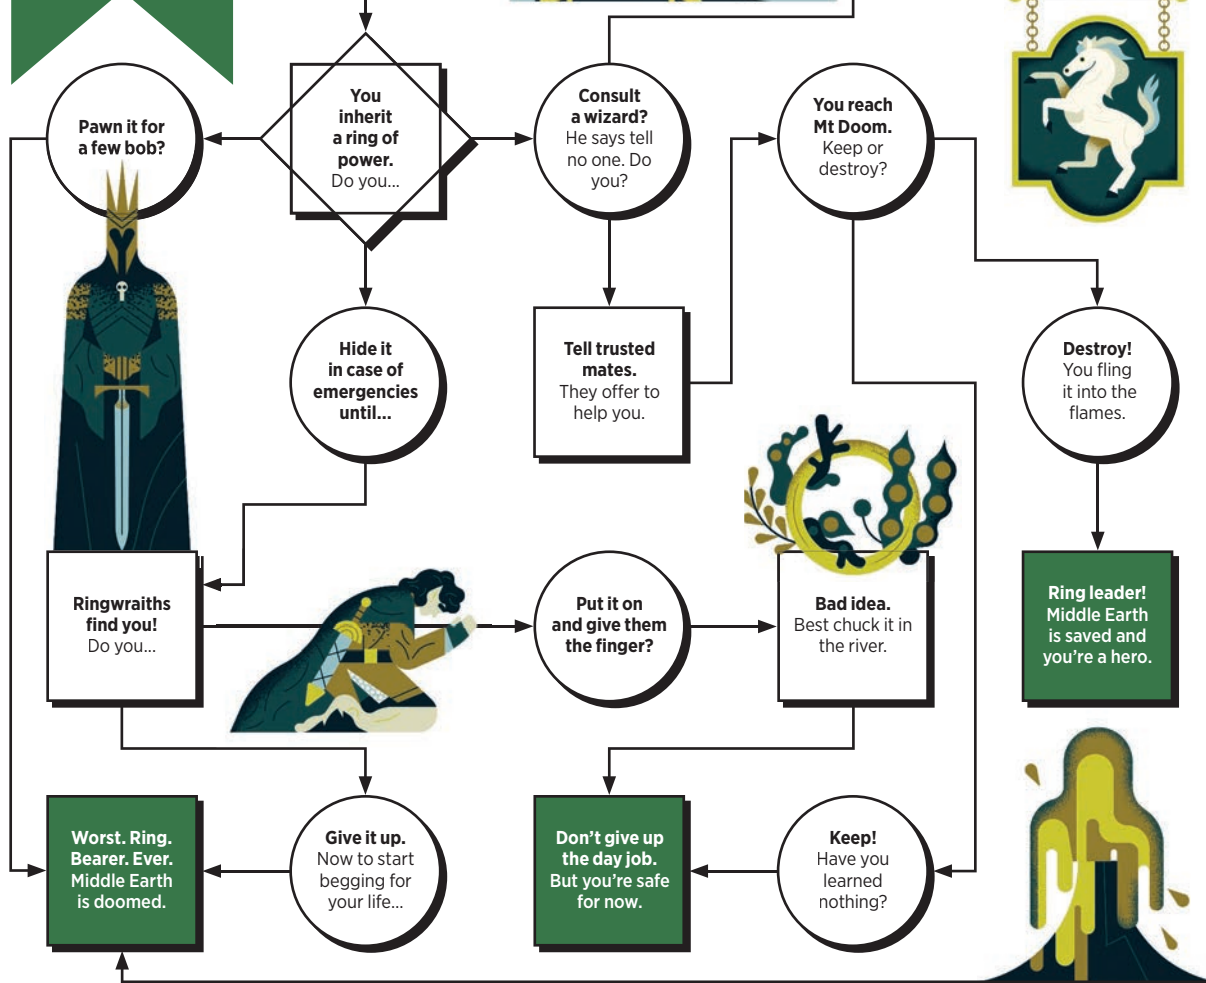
Pawn it for a few bob?

You inherit a ring of power. Do you...

Consult a wizard? He says tell no one. Do you?

You reach Mt Doom. Keep or destroy?

Hide it in case of emergencies until...

Tell trusted mates. They offer to help you.

Destroy! You fling it into the flames.

Ringwraiths find you! Do you...

Put it on and give them the finger?

Bad idea. Best chuck it in the river.

Ring leader! Middle Earth is saved and you're a hero.

Worst. Ring. Bearer. Ever. Middle Earth is doomed.

Give it up. Now to start begging for your life...

Don't give up the day job. But you're safe for now.

Keep! Have you learned nothing?